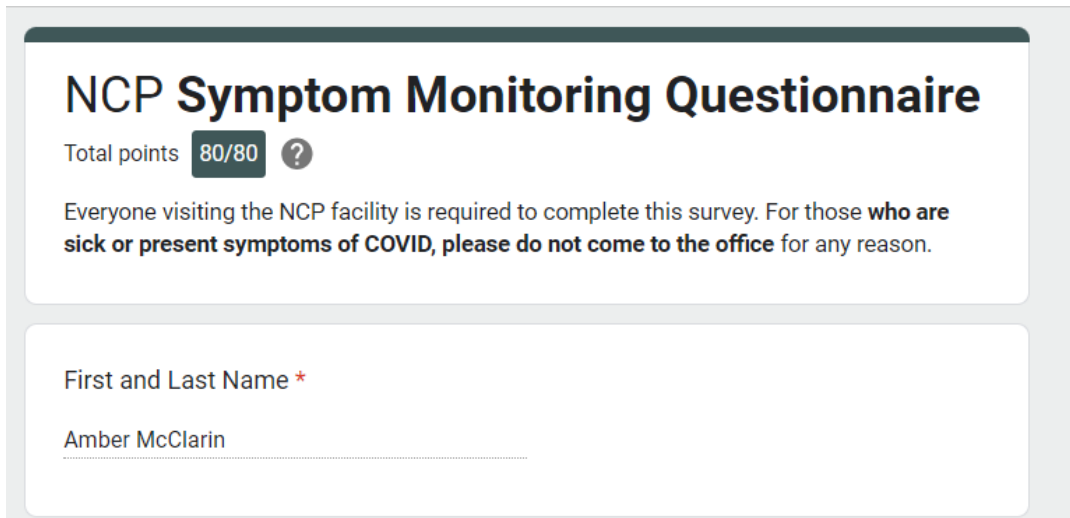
NCP **Symptom Monitoring Questionnaire**

Total points 80/80 ?

Everyone visiting the NCP facility is required to complete this survey. For those **who are sick or present symptoms of COVID, please do not come to the office** for any reason.

First and Last Name *

Amber McClarin